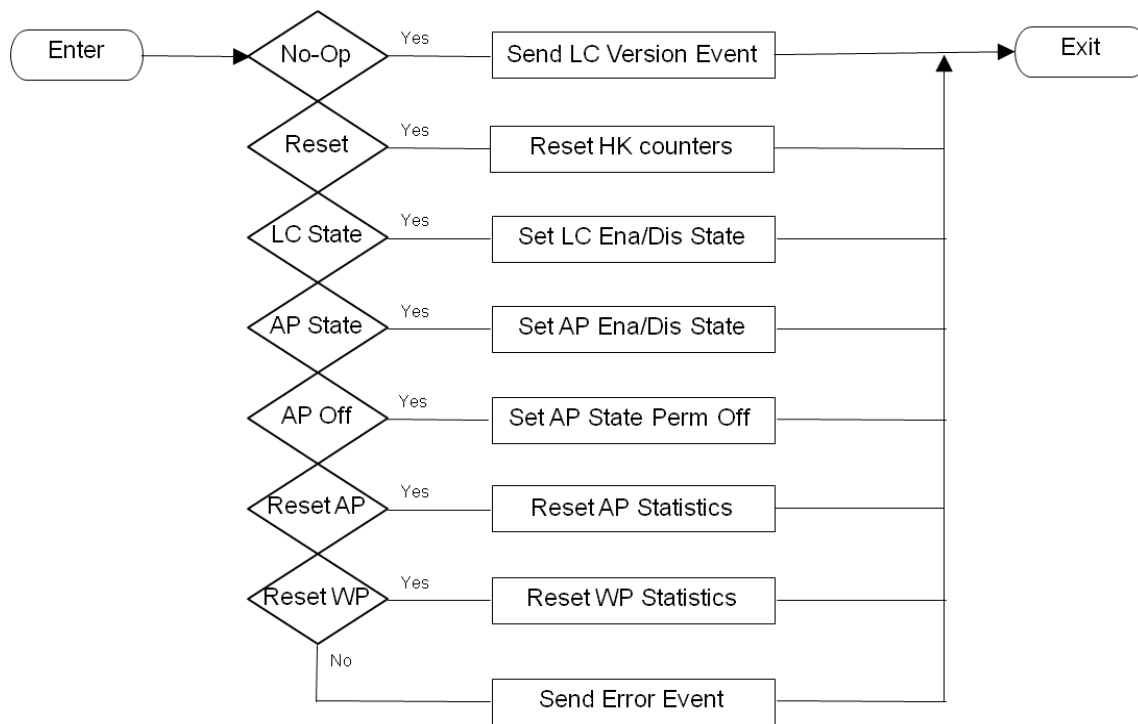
Enter

No-Op

Yes

Send LC Version Event

Exit

Reset

Yes

Reset HK counters

LC State

Yes

Set LC Ena/Dis State

AP State

Yes

Set AP Ena/Dis State

AP Off

Yes

Set AP State Perm Off

Reset AP

Yes

Reset AP Statistics

Reset WP

Yes

Reset WP Statistics

No

Send Error Event